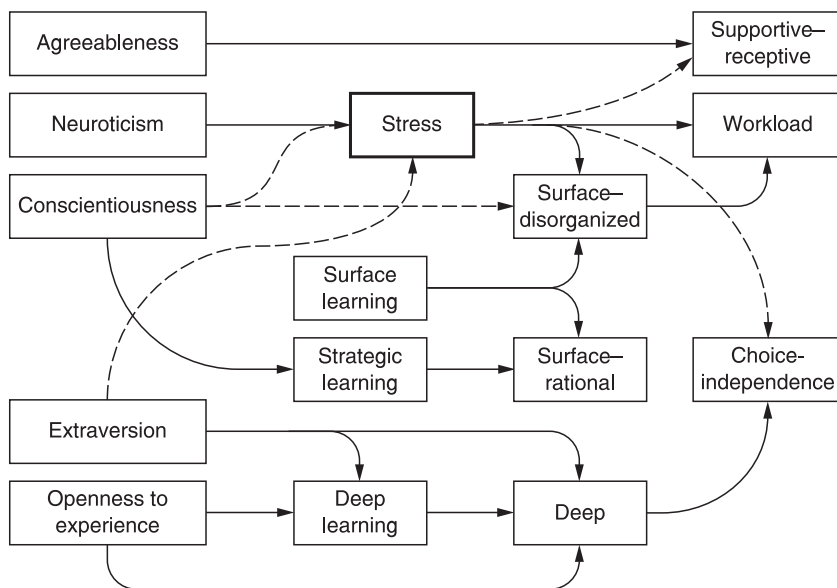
Agreeableness

Supportive–receptive

Neuroticism

Stress

Workload

Conscientiousness

Surface–disorganized

Surface learning

Strategic learning

Surface–rational

Choice-independence

Extraversion

Openness to experience

Deep learning

Deep